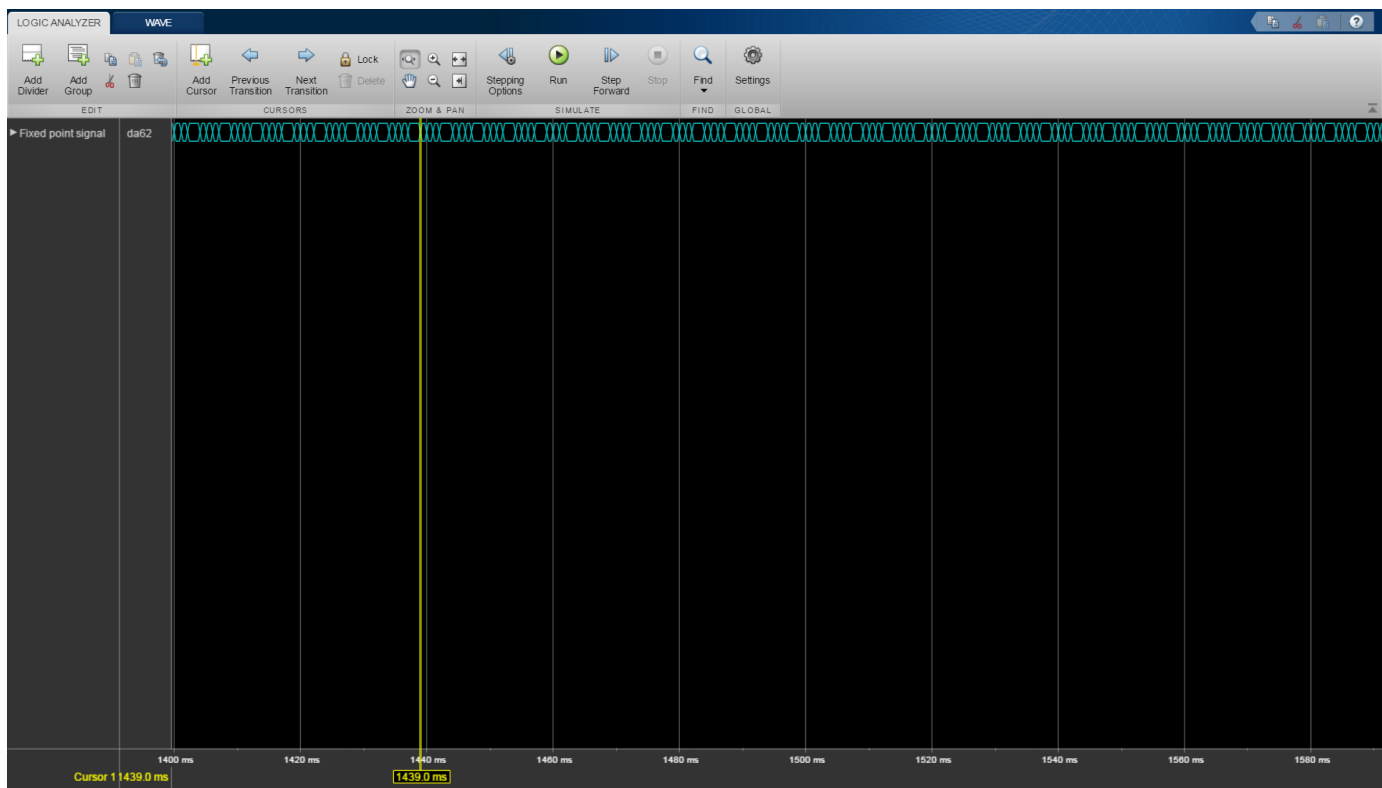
LOGIC ANALYZER WAVE

Add Divider
Add Group
EDIT

Add Cursor
Previous Transition
Next Transition
Lock
Delete
CURSORS

ZOOM & PAN

Stepping Options
Run
Step Forward
Stop
SIMULATE

Find
FIND

Settings
GLOBAL

Fixed point signal da62

1400 ms 1420 ms 1440 ms 1460 ms 1480 ms 1500 ms 1520 ms 1540 ms 1560 ms 1580 ms

Cursor 1 1439.0 ms 1439.0 ms